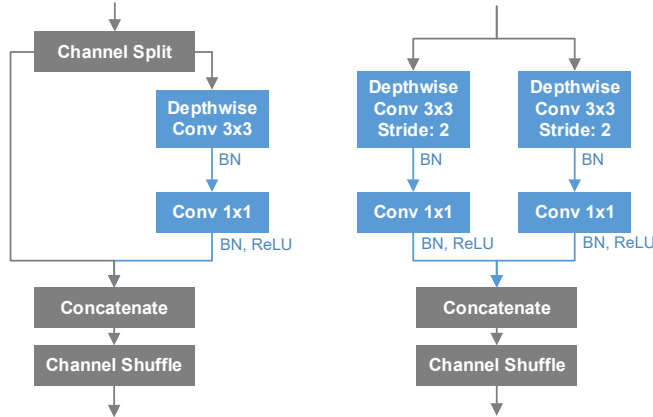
Channel Split

Depthwise Conv 3x3

BN

Conv 1x1

BN, ReLU

Concatenate

Channel Shuffle

Depthwise Conv 3x3 Stride: 2

BN

Conv 1x1

BN, ReLU

Depthwise Conv 3x3 Stride: 2

BN

Conv 1x1

BN, ReLU

Concatenate

Channel Shuffle